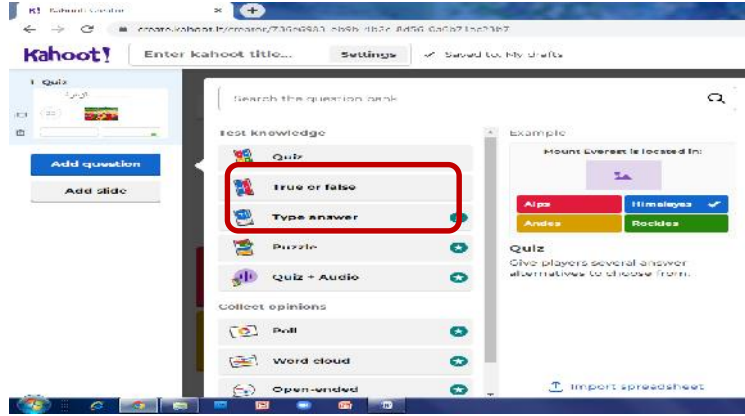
Kahoot! creator

create.kahoot.it/creator/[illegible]

Kahoot!

Enter kahoot title...

Settings

Saved to: My drafts

1 Quiz

Add question

Add slide

Search the question bank

Test knowledge

Quiz

True or false

Type answer

Puzzle

Quiz + Audio

Collect opinions

Poll

Word cloud

Open-ended

Example

Mount Everest is located in:

Alps

Himalayas

Andes

Rockies

Quiz

Give players several answer alternatives to choose from.

Import spreadsheet